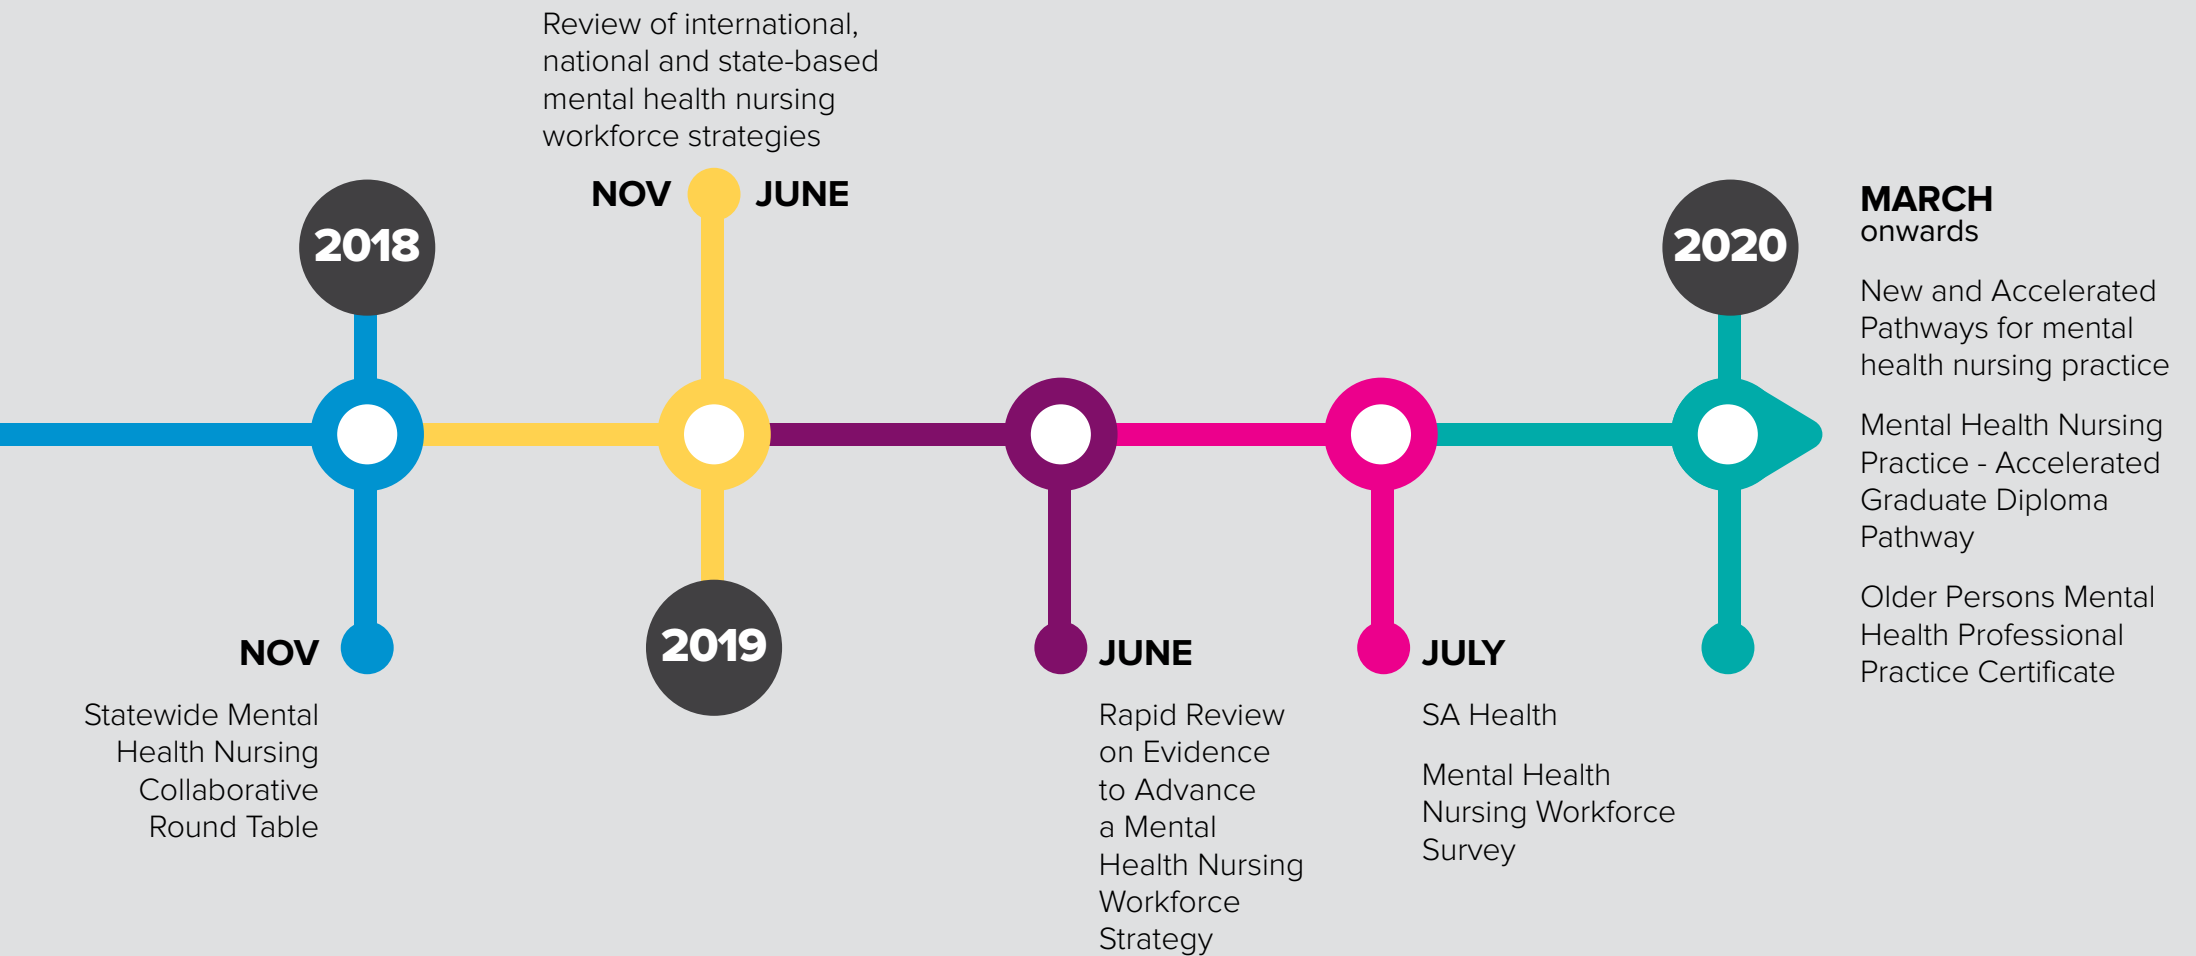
2018

NOV

Statewide Mental Health Nursing Collaborative Round Table

Review of international, national and state-based mental health nursing workforce strategies

NOV JUNE

2019

JUNE

Rapid Review on Evidence to Advance a Mental Health Nursing Workforce Strategy

JULY

SA Health

Mental Health Nursing Workforce Survey

2020

MARCH onwards

New and Accelerated Pathways for mental health nursing practice

Mental Health Nursing Practice - Accelerated Graduate Diploma Pathway

Older Persons Mental Health Professional Practice Certificate